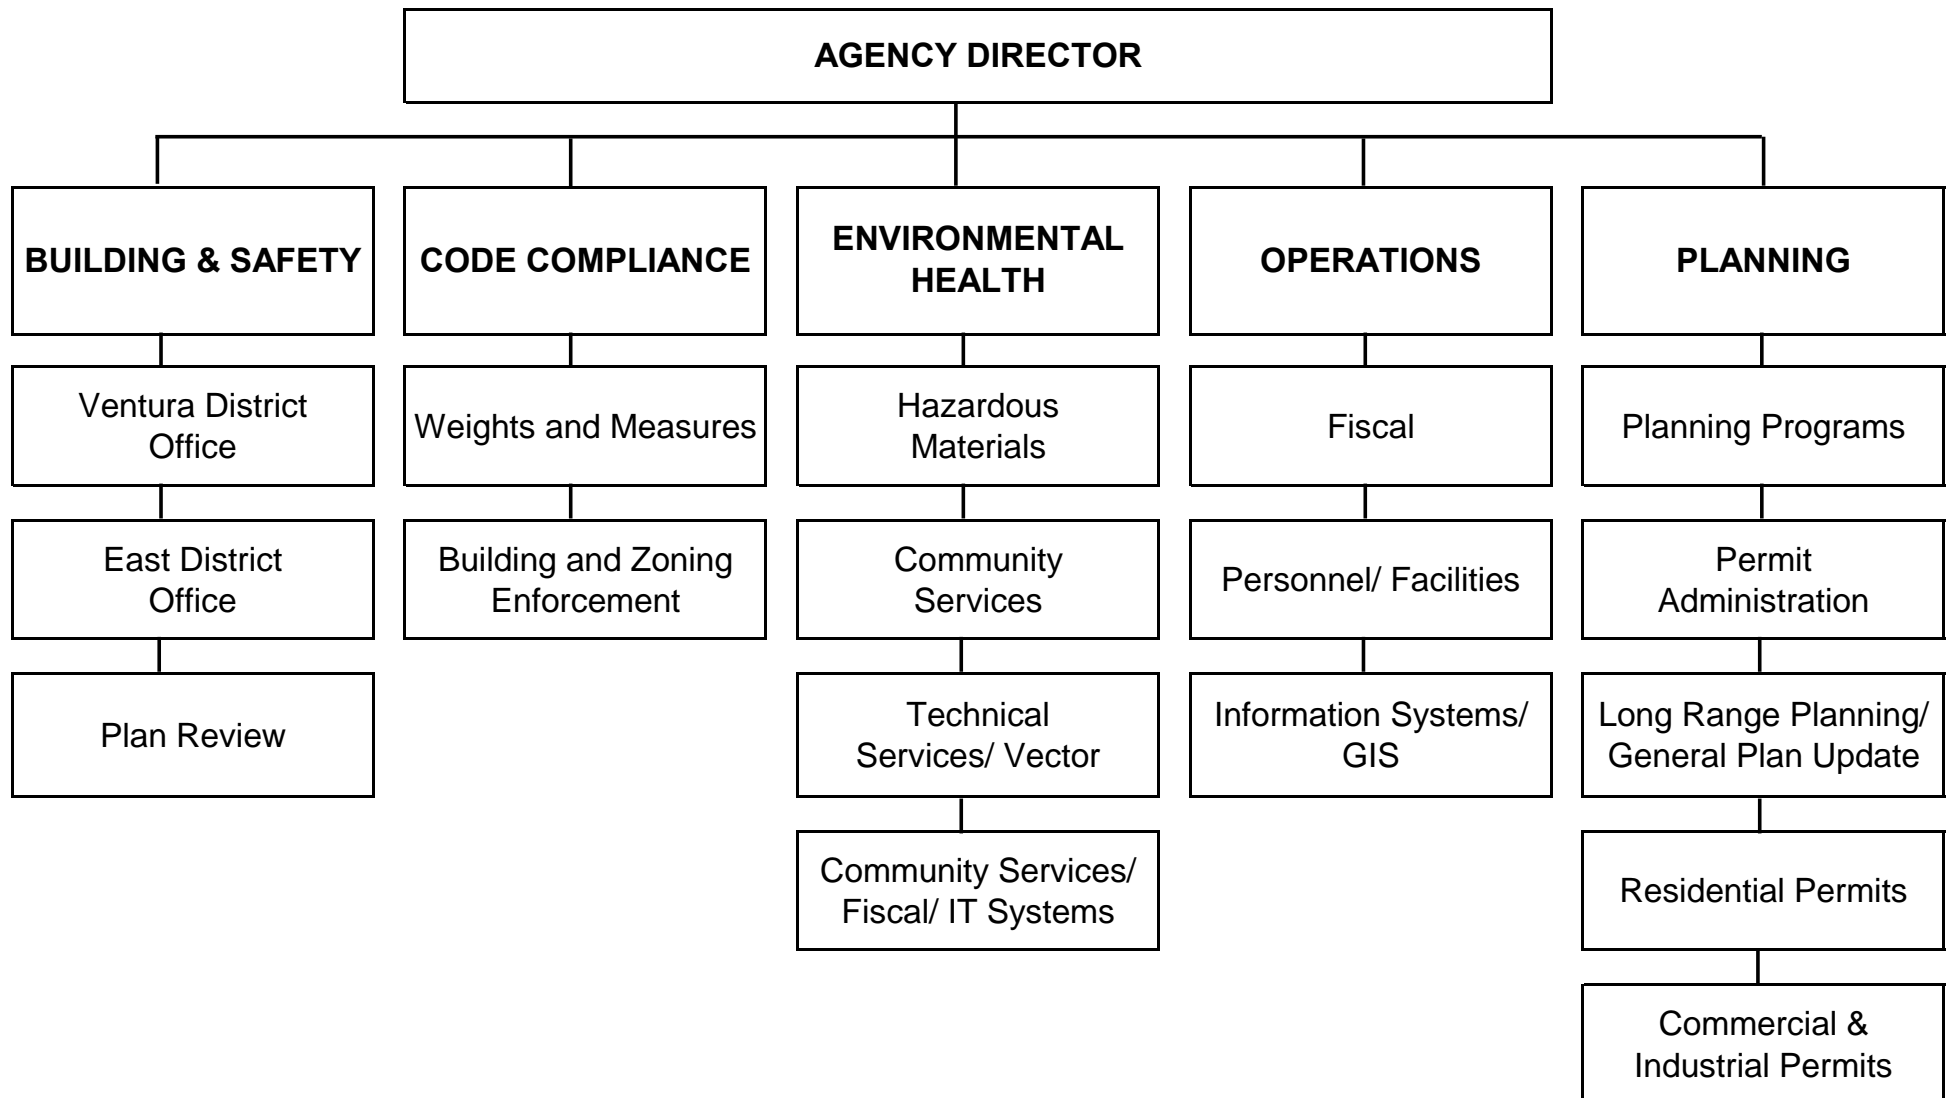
AGENCY DIRECTOR

BUILDING & SAFETY

Ventura District Office

East District Office

Plan Review

CODE COMPLIANCE

Weights and Measures

Building and Zoning Enforcement

ENVIRONMENTAL HEALTH

Hazardous Materials

Community Services

Technical Services/ Vector

Community Services/ Fiscal/ IT Systems

OPERATIONS

Fiscal

Personnel/ Facilities

Information Systems/ GIS

PLANNING

Planning Programs

Permit Administration

Long Range Planning/ General Plan Update

Residential Permits

Commercial & Industrial Permits